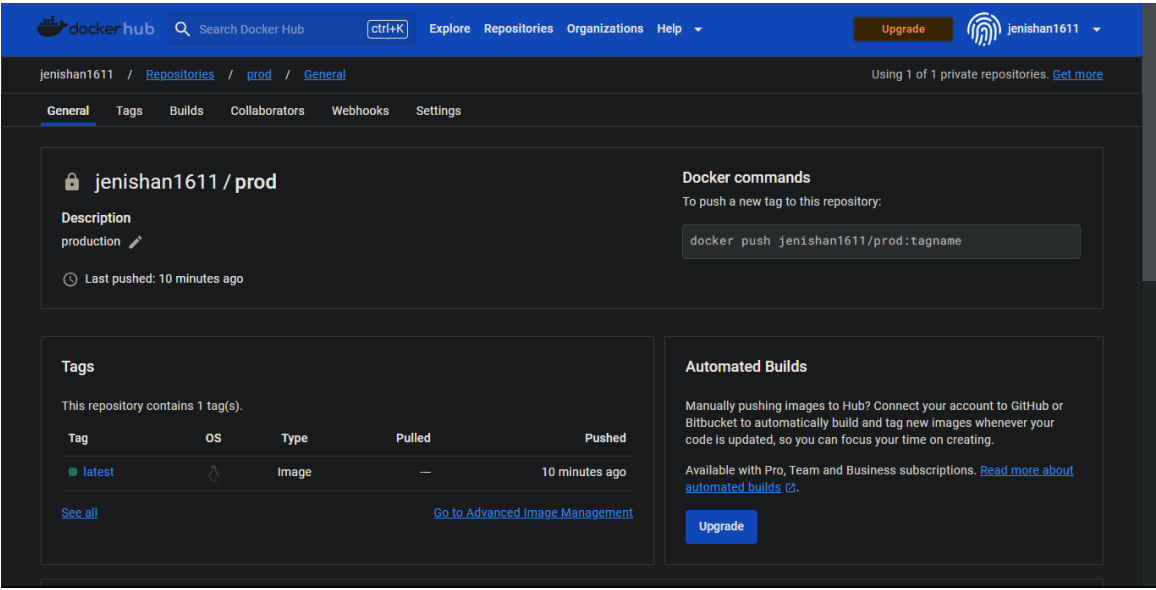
dockerhub Search Docker Hub ctrl+K Explore Repositories Organizations Help Upgrade jenishan1611

jenishan1611 / Repositories / prod / General

Using 1 of 1 private repositories. Get more

General Tags Builds Collaborators Webhooks Settings

jenishan1611 / prod

Description

production

Last pushed: 10 minutes ago

Docker commands

To push a new tag to this repository:

docker push jenishan1611/prod:tagname

Tags

This repository contains 1 tag(s).

| Tag | OS | Type | Pulled | Pushed |
|---|---|---|---|---|
| latest | | Image | --- | 10 minutes ago |

See all

Go to Advanced Image Management

Automated Builds

Manually pushing images to Hub? Connect your account to GitHub or Bitbucket to automatically build and tag new images whenever your code is updated, so you can focus your time on creating.

Available with Pro, Team and Business subscriptions. Read more about automated builds.

Upgrade